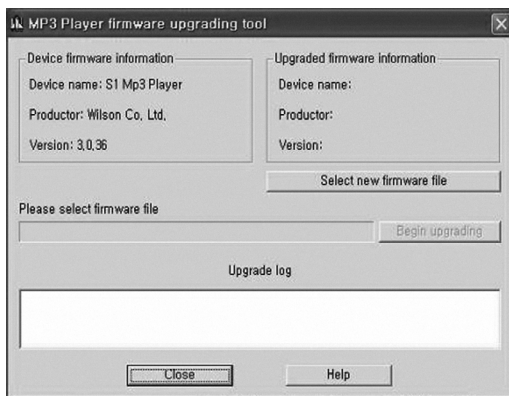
MP3 Player firmware upgrading tool

Device firmware information

Device name: S1 Mp3 Player

Productor: Wilson Co, Ltd,

Version: 3,0,36

Upgraded firmware information

Device name:

Productor:

Version:

Select new firmware file

Please select firmware file

Begin upgrading

Upgrade log

Close

Help